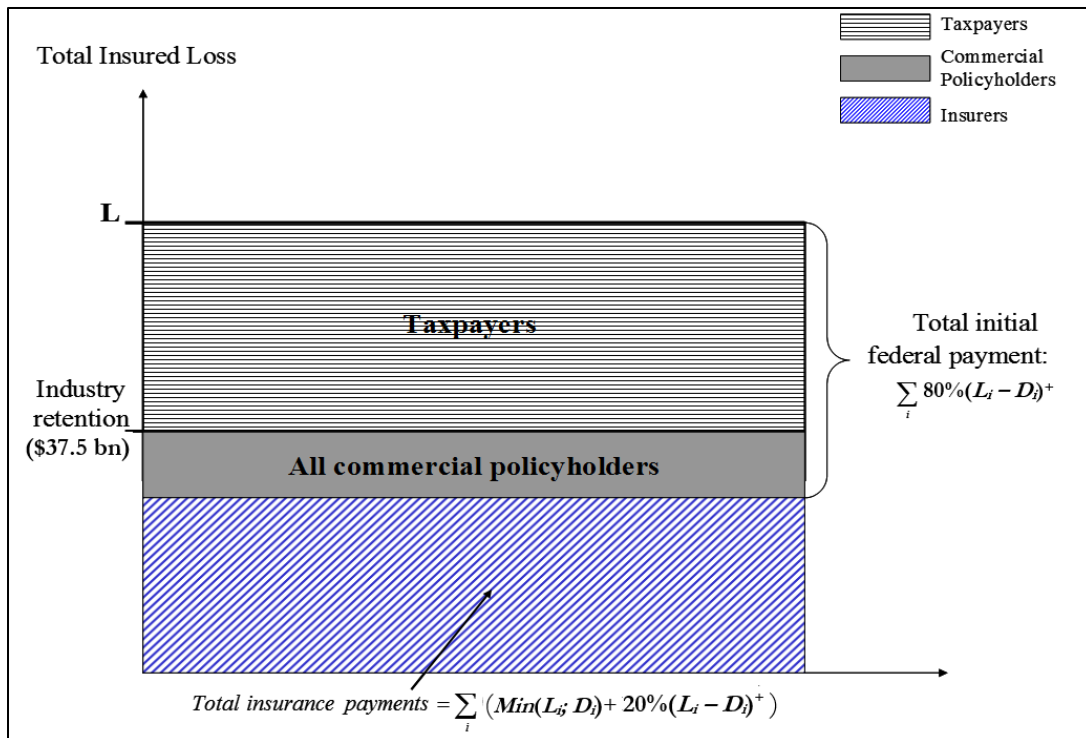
Taxpayers

Commercial Policyholders

Insurers

Total Insured Loss

L

Taxpayers

Total initial federal payment: $\sum_{i} 80\%(L_i - D_i)^+$

Industry retention ($37.5 bn)

All commercial policyholders

Total insurance payments $= \sum_{i} \left( Min(L_i; D_i) + 20\%(L_i - D_i)^+ \right)$